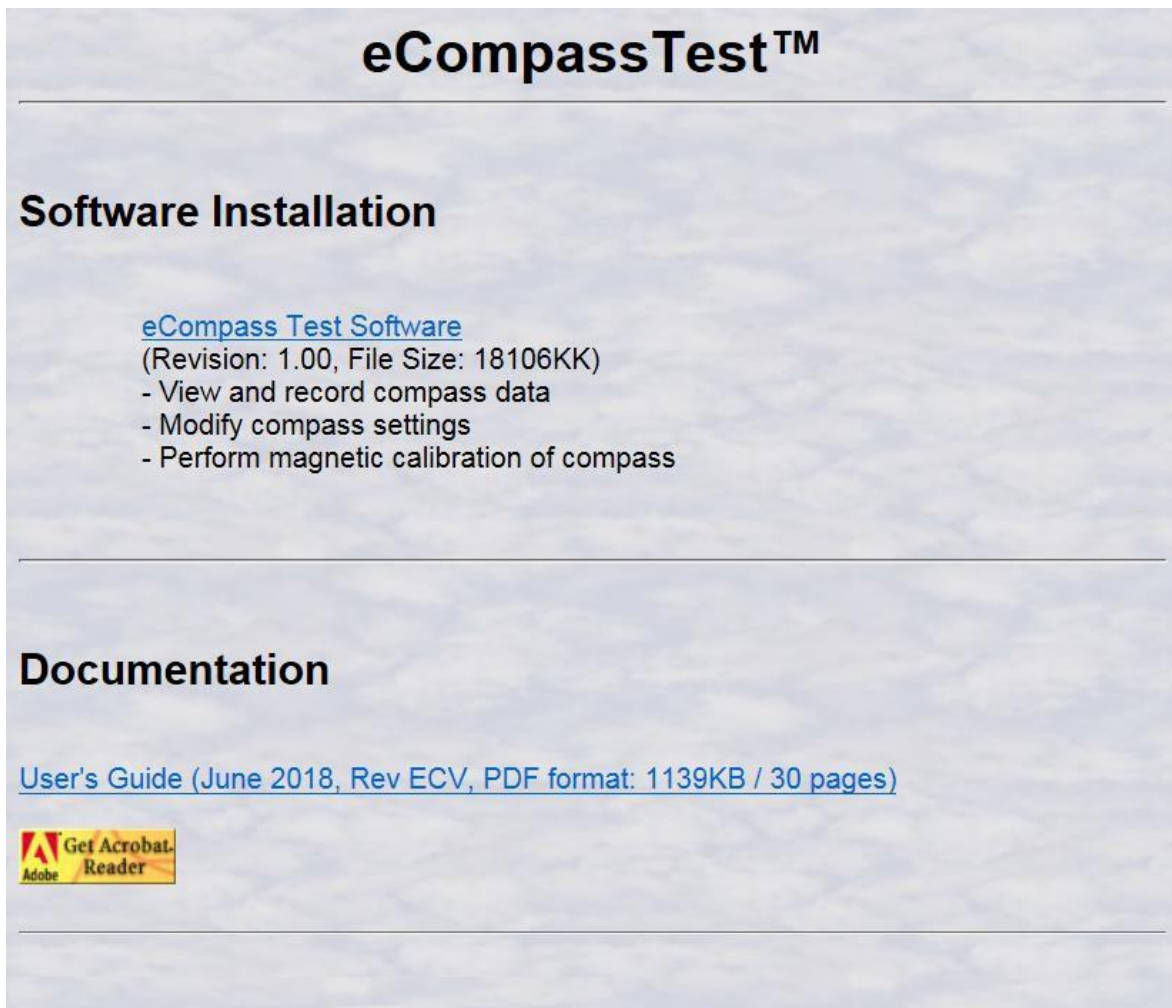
eCompassTest™

Software Installation

eCompass Test Software
(Revision: 1.00, File Size: 18106KK)
- View and record compass data
- Modify compass settings
- Perform magnetic calibration of compass

Documentation

User's Guide (June 2018, Rev ECV, PDF format: 1139KB / 30 pages)

Adobe Get Acrobat Reader